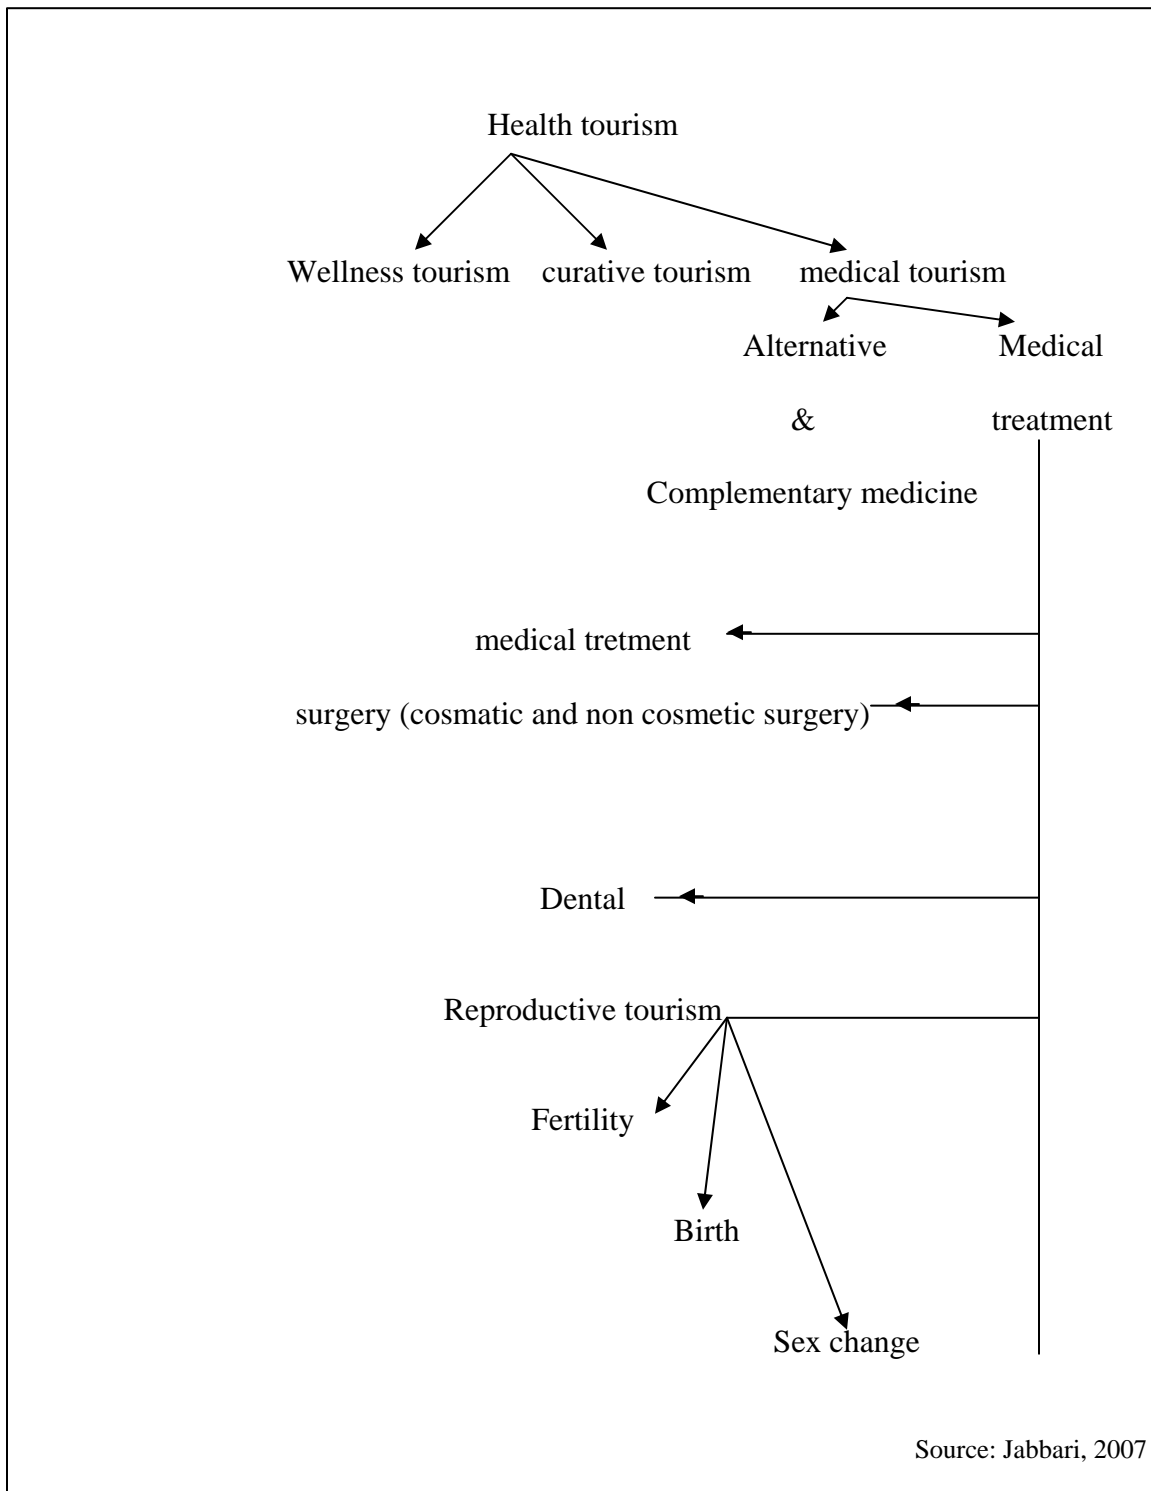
Health tourism

Wellness tourism

curative tourism

medical tourism

Alternative

&

Complementary medicine

Medical

treatment

medical tretment

surgery (cosmatic and non cosmetic surgery)

Dental

Reproductive tourism

Fertility

Birth

Sex change

Source: Jabbari, 2007